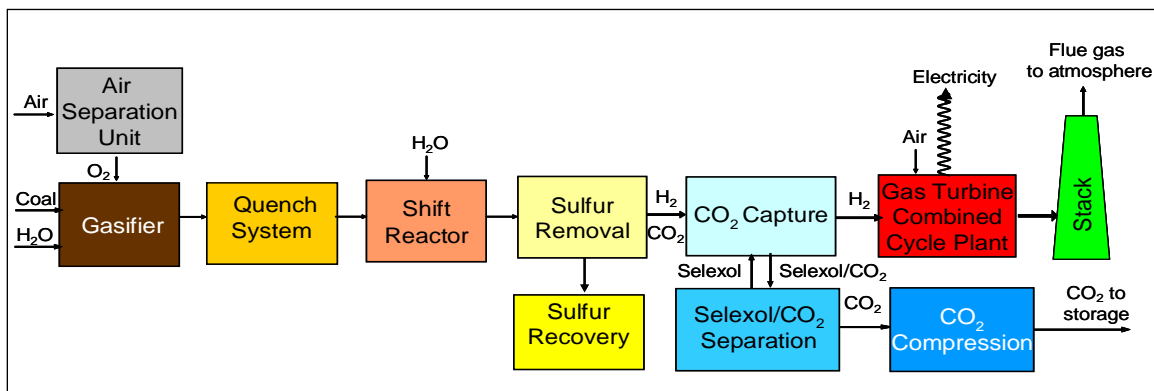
Air

Air Separation Unit

$O_2$

Coal

$H_2O$

Gasifier

Quench System

$H_2O$

Shift Reactor

Sulfur Removal

Sulfur Recovery

$H_2$

$CO_2$

$CO_2$ Capture

Selexol

Selexol/$CO_2$

Selexol/$CO_2$ Separation

$CO_2$

$CO_2$ Compression

$CO_2$ to storage

$H_2$

Air

Electricity

Gas Turbine Combined Cycle Plant

Flue gas to atmosphere

Stack